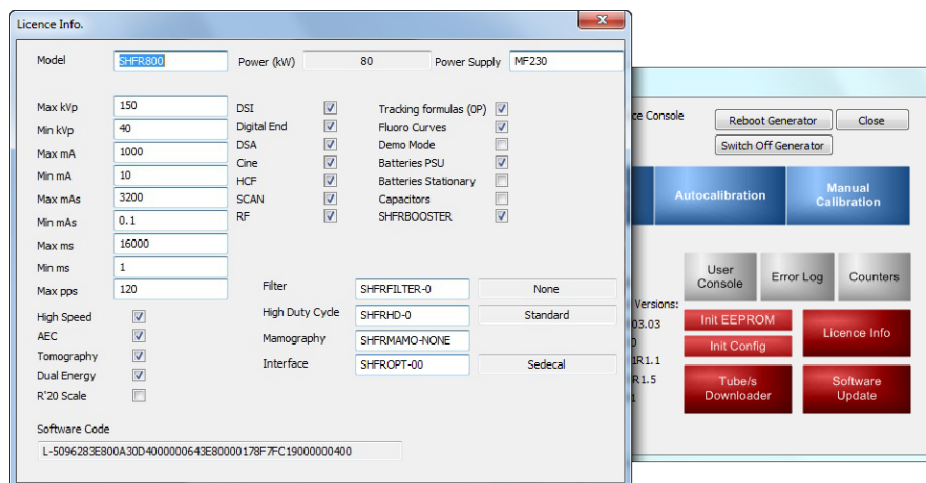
Licence Info.

Model SHFR800
Power (kW) 80
Power Supply MF230

Max kVp 150
Min kVp 40
Max mA 1000
Min mA 10
Max mAs 3200
Min mAs 0.1
Max ms 16000
Min ms 1
Max pps 120

DSI
Digital End
DSA
Cine
HCF
SCAN
RF

Tracking formulas (0P)
Fluoro Curves
Demo Mode
Batteries PSU
Batteries Stationary
Capacitors
SHFRBOOSTER

High Speed
AEC
Tomography
Dual Energy
R'20 Scale

Filter SHFRFILTER-0 None
High Duty Cycle SHFRHD-0 Standard
Mamography SHFRMAMO-NONE
Interface SHFROPT-00 Sedecal

Software Code
L-5096283E800A30D400000643E80000178F7FC19000000400

ce Console
Reboot Generator
Close
Switch Off Generator
Autocalibration
Manual Calibration
User Console
Error Log
Counters
Versions:
03.03
0
1R1.1
R 1.5
1
Init EEPROM
Init Config
Licence Info
Tube/s Downloader
Software Update